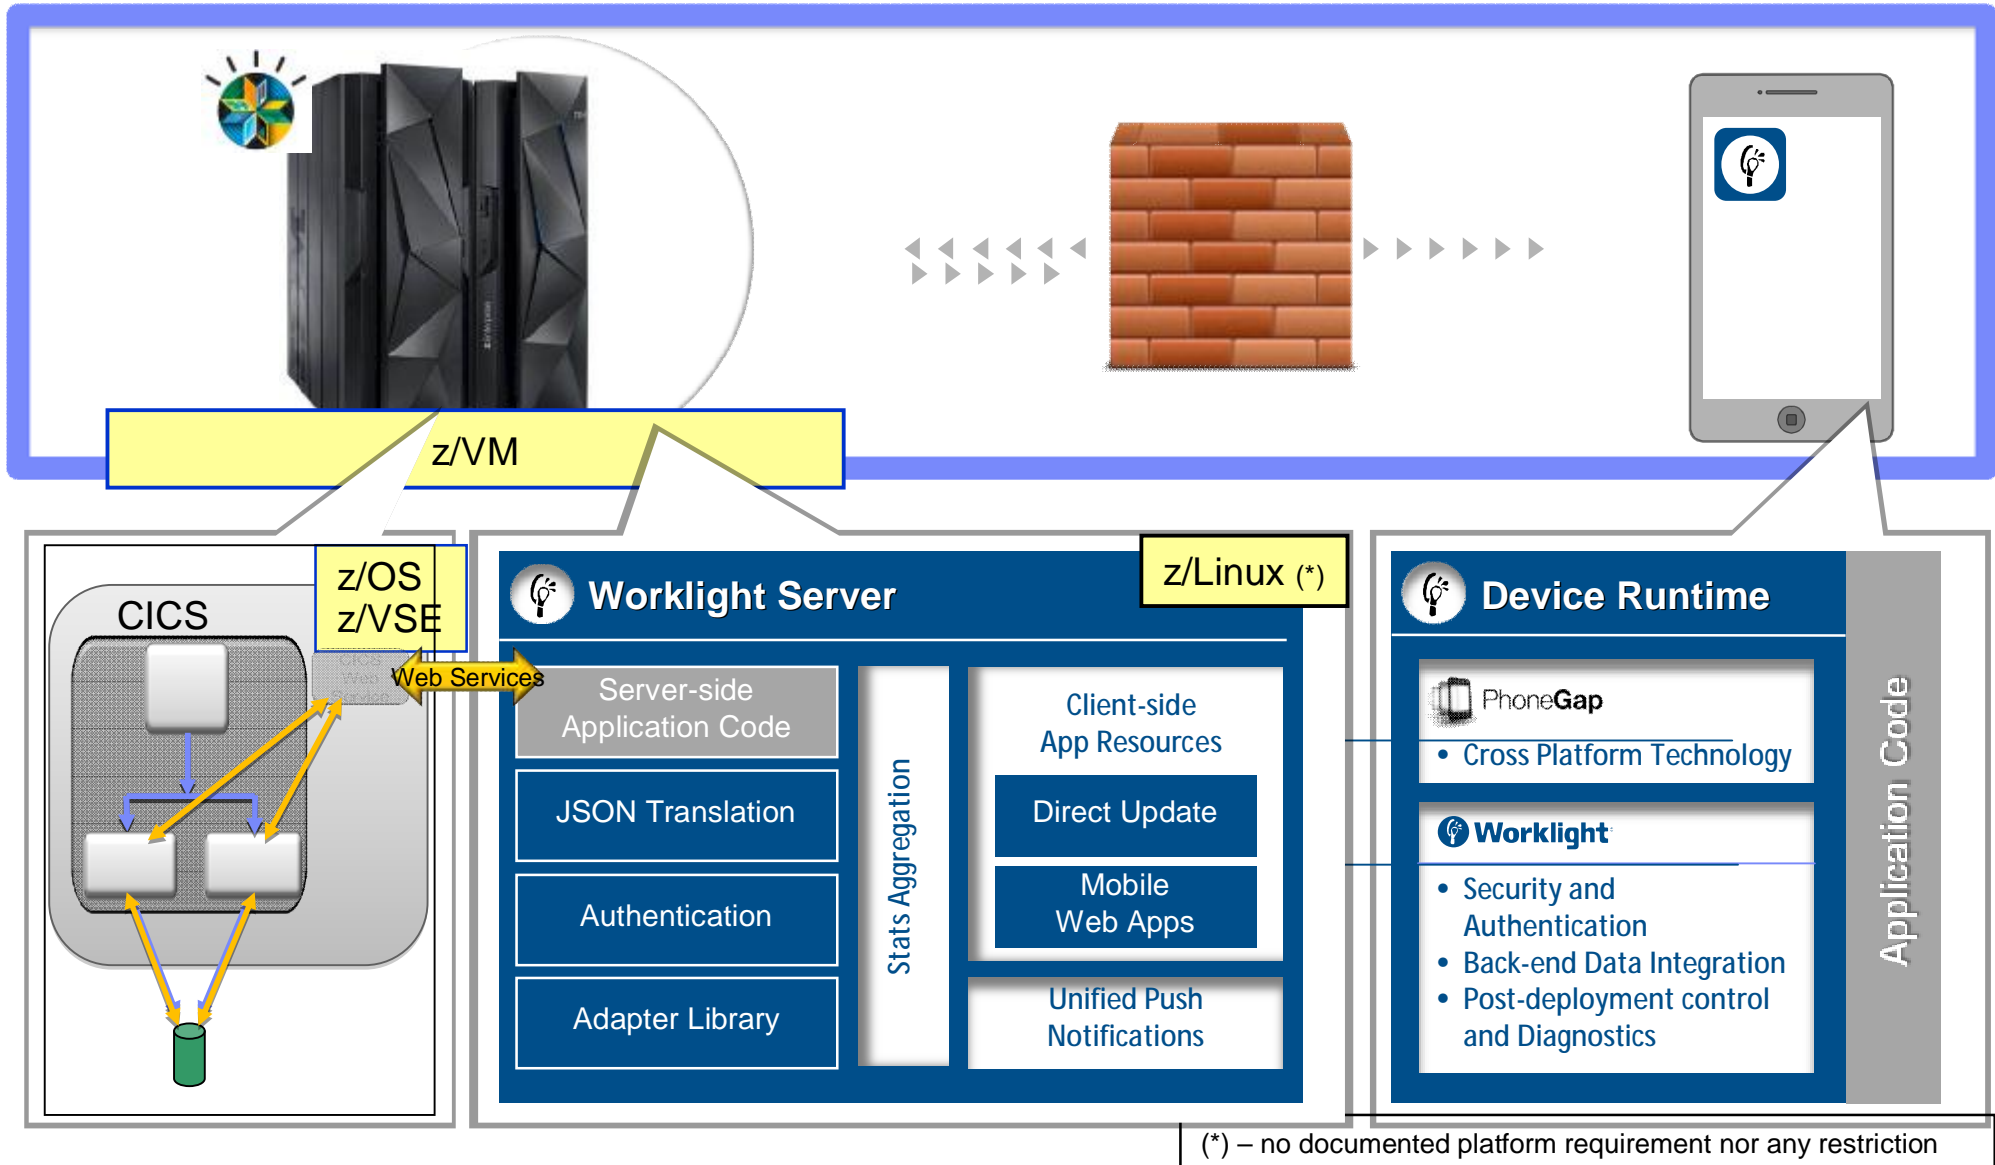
z/VM

CICS

z/OS
z/VSE

Web Services

Worklight Server

z/Linux (*)

Server-side Application Code

JSON Translation

Authentication

Adapter Library

Stats Aggregation

Client-side App Resources

Direct Update

Mobile Web Apps

Unified Push Notifications

Device Runtime

PhoneGap

• Cross Platform Technology

Worklight

• Security and Authentication
• Back-end Data Integration
• Post-deployment control and Diagnostics

Application Code

(*) – no documented platform requirement nor any restriction